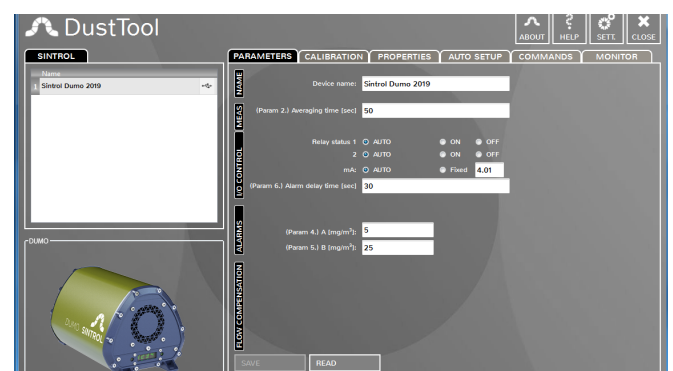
DustTool

ABOUT HELP SETT. CLOSE

SINTROL

Name
1 Sintrol Dumo 2019

DUMO

DUMO SINTROL

PARAMETERS CALIBRATION PROPERTIES AUTO SETUP COMMANDS MONITOR

NAME
MEAS
I/O CONTROL
ALARMS
FLOW COMPENSATION

Device name: Sintrol Dumo 2019

(Param 2.) Averaging time [sec] 50

Relay status 1 AUTO ON OFF
2 AUTO ON OFF
mA: AUTO Fixed 4.01
(Param 6.) Alarm delay time [sec] 30

(Param 4.) A [mg/m$^3$]: 5
(Param 5.) B [mg/m$^3$]: 25

SAVE READ